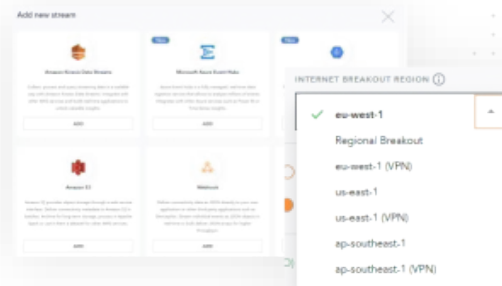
Add new stream

New

New

Amazon Kinesis Data Streams

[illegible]

ADD

Microsoft Azure Event Hubs

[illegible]

ADD

Amazon S3

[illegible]

ADD

Webhook

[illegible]

ADD

INTERNET BREAKOUT REGION ⓘ

eu-west-1

Regional Breakout

eu-west-1 (VPN)

us-east-1

us-east-1 (VPN)

ap-southeast-1

ap-southeast-1 (VPN)